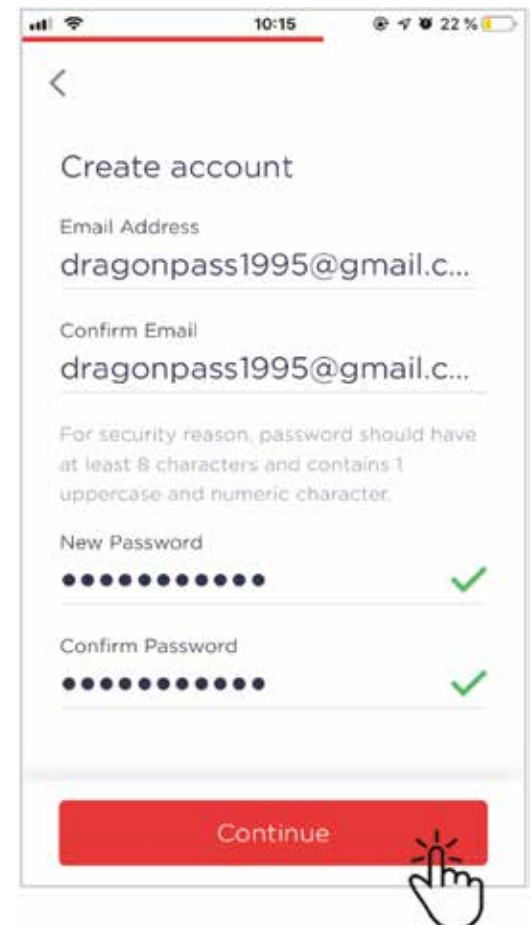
10:15

22 %

<

Create account

Email Address

dragonpass1995@gmail.c...

Confirm Email

dragonpass1995@gmail.c...

For security reason, password should have at least 8 characters and contains 1 uppercase and numeric character.

New Password

●●●●●●●●●●●

Confirm Password

●●●●●●●●●●●

Continue